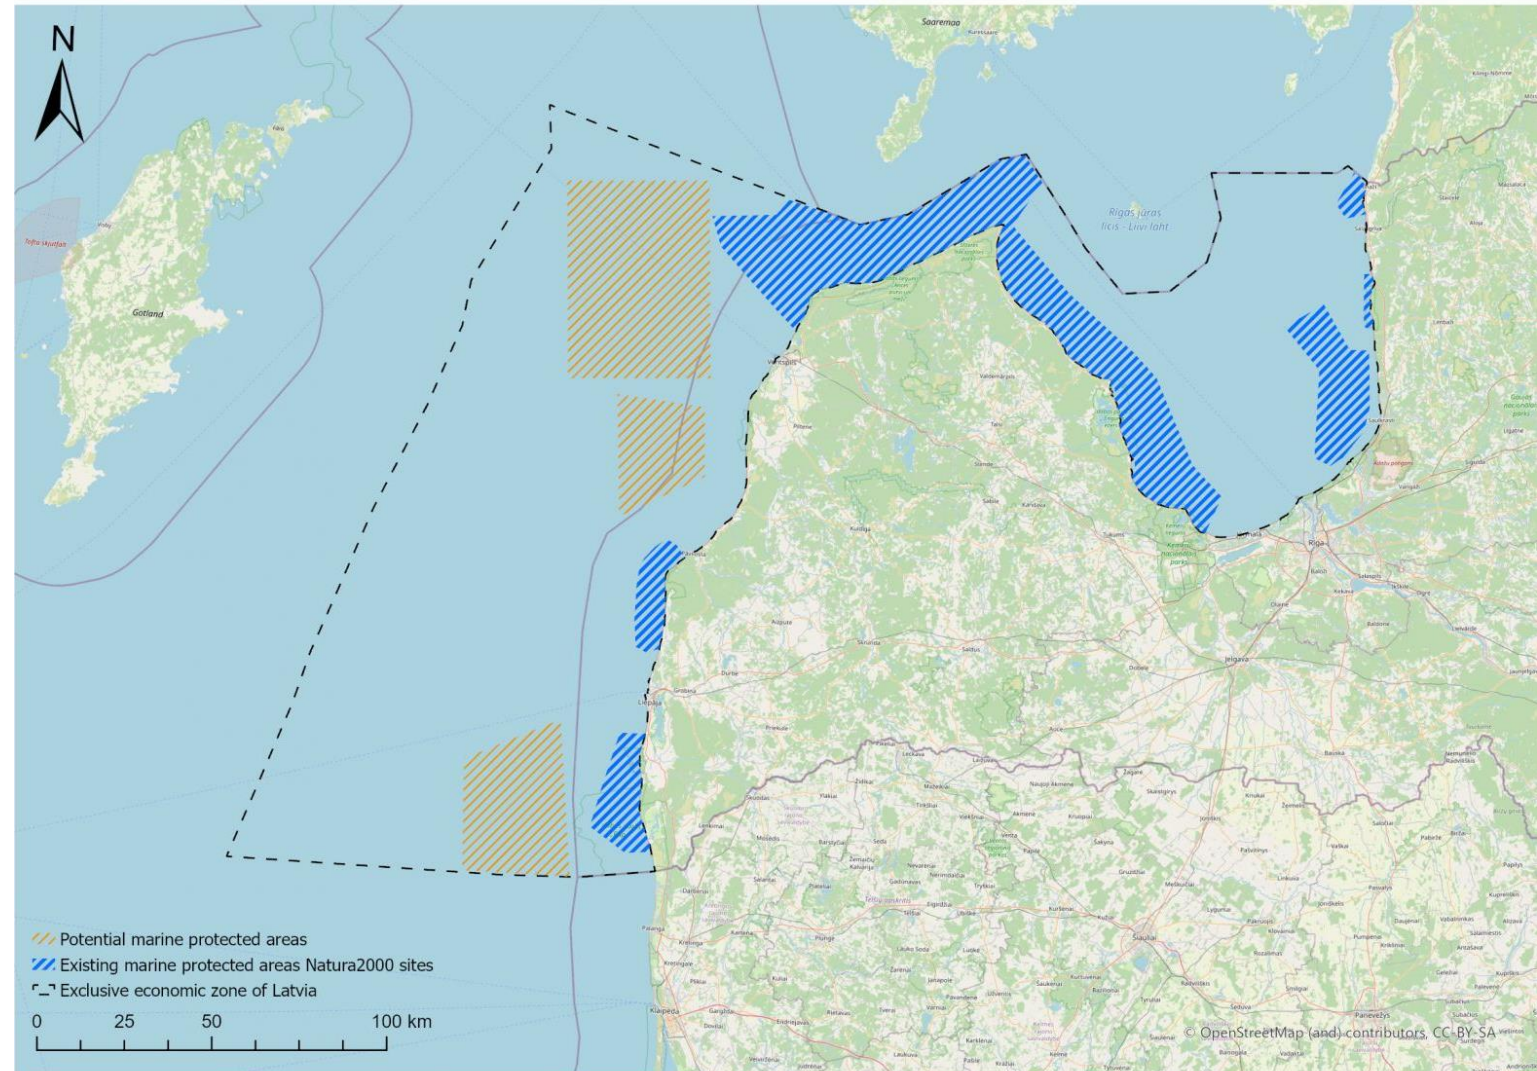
N

Saaremaa

Gotland

Rīgas jūras līcis - Liivi laht

Rīga

Jelgava

Liepāja

Ventspils

Klaipėda

Šiauliai

Potential marine protected areas
Existing marine protected areas Natura2000 sites
Exclusive economic zone of Latvia

0 25 50 100 km

© OpenStreetMap (and) contributors, CC-BY-SA